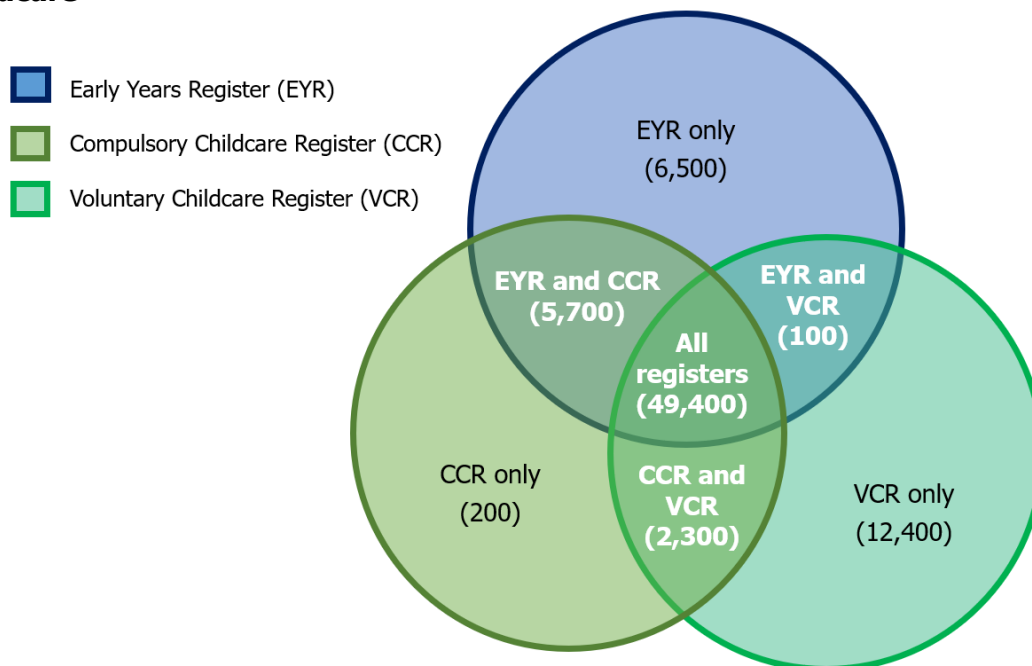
Early Years Register (EYR)
Compulsory Childcare Register (CCR)
Voluntary Childcare Register (VCR)

EYR only (6,500)

EYR and CCR (5,700)

EYR and VCR (100)

All registers (49,400)

CCR only (200)

CCR and VCR (2,300)

VCR only (12,400)